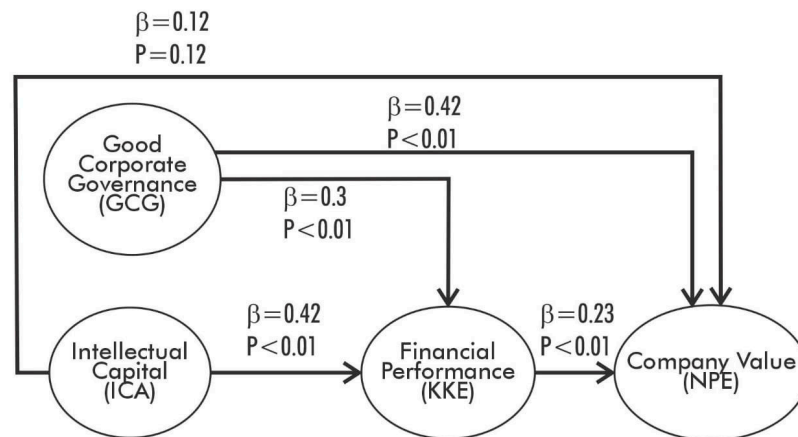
$\beta=0.12$
$P=0.12$

$\beta=0.42$
$P<0.01$

Good Corporate Governance (GCG)

$\beta=0.3$
$P<0.01$

$\beta=0.42$
$P<0.01$

$\beta=0.23$
$P<0.01$

Intellectual Capital (ICA)

Financial Performance (KKE)

Company Value (NPE)